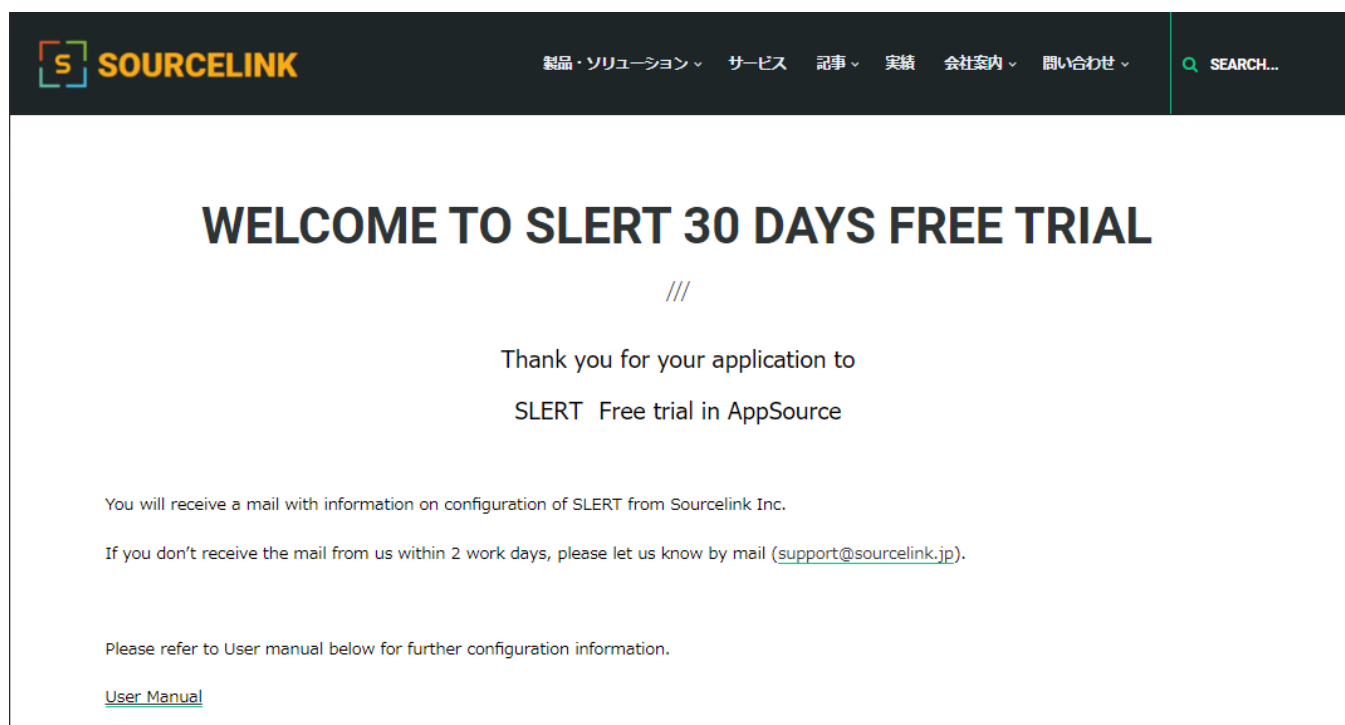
S SOURCELINK

製品・ソリューション ⌄ サービス 記事 ⌄ 実績 会社案内 ⌄ 問い合わせ ⌄

SEARCH...

WELCOME TO SLERT 30 DAYS FREE TRIAL

///

Thank you for your application to

SLERT Free trial in AppSource

You will receive a mail with information on configuration of SLERT from Sourcelink Inc.

If you don’t receive the mail from us within 2 work days, please let us know by mail (support@sourcelink.jp).

Please refer to User manual below for further configuration information.

User Manual